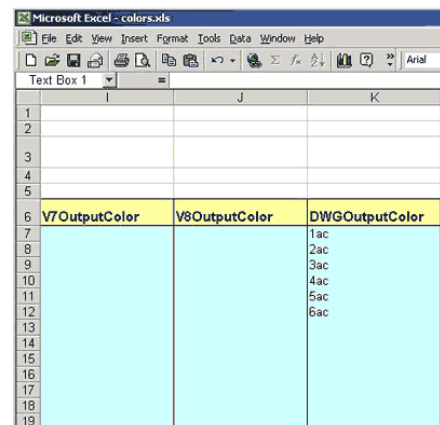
Microsoft Excel - colors.xls

File Edit View Insert Format Tools Data Window Help

Arial

Text Box 1 =

| | I | J | K |
|---|---|---|---|
| 1 | | | |
| 2 | | | |
| 3 | | | |
| 4 | | | |
| 5 | | | |
| 6 | V7OutputColor | V8OutputColor | DWGOutputColor |
| 7 | | | 1ac |
| 8 | | | 2ac |
| 9 | | | 3ac |
| 10 | | | 4ac |
| 11 | | | 5ac |
| 12 | | | 6ac |
| 13 | | | |
| 14 | | | |
| 15 | | | |
| 16 | | | |
| 17 | | | |
| 18 | | | |
| 19 | | | |